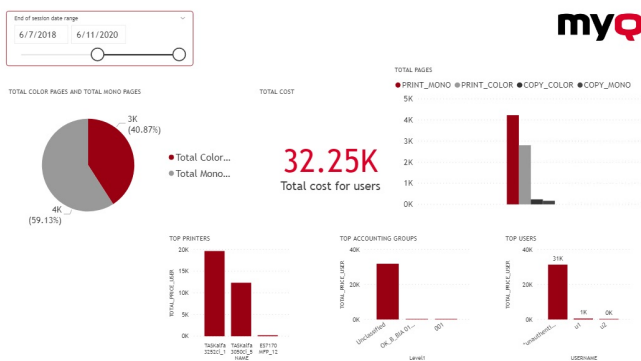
End of session date range
6/7/2018
6/11/2020

myQ

TOTAL COLOR PAGES AND TOTAL MONO PAGES

3K
(40.87%)

4K
(59.13%)

Total Color...
Total Mono...

TOTAL COST

32.25K
Total cost for users

TOTAL PAGES
PRINT_MONO PRINT_COLOR COPY_COLOR COPY_MONO
5K
4K
3K
2K
1K
0K

TOP PRINTERS
20K
10K
0K
TOTAL_PRICE_USER
TASKalfa 3252ci_1
TASKalfa 3050ci_5
ES7170 MFP_12
NAME

TOP ACCOUNTING GROUPS
20K
0K
TOTAL_PRICE_USER
Unclassified
OK_B_BIA 01...
001
Level1

TOP USERS
31K
1K
0K
20K
0K
TOTAL_PRICE_USER
*unauthenti...
u1
u2
USERNAME